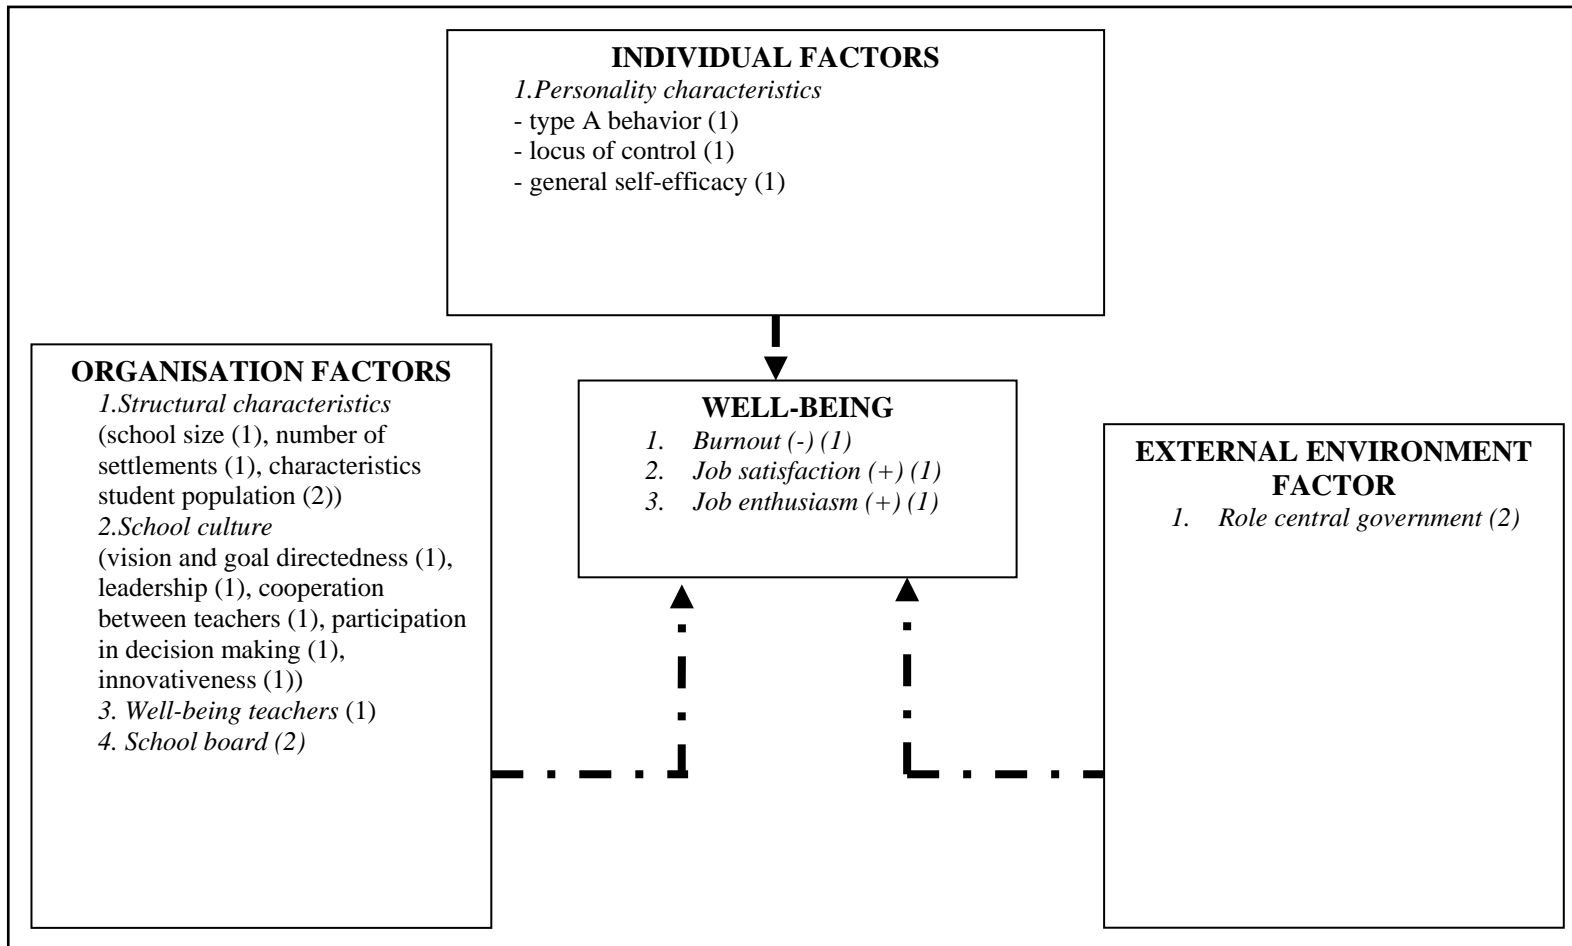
INDIVIDUAL FACTORS
1.Personality characteristics
- type A behavior (1)
- locus of control (1)
- general self-efficacy (1)

ORGANISATION FACTORS
1.Structural characteristics
(school size (1), number of settlements (1), characteristics student population (2))
2.School culture
(vision and goal directedness (1), leadership (1), cooperation between teachers (1), participation in decision making (1), innovativeness (1))
3. Well-being teachers (1)
4. School board (2)

WELL-BEING
1. Burnout (-) (1)
2. Job satisfaction (+) (1)
3. Job enthusiasm (+) (1)

EXTERNAL ENVIRONMENT FACTOR
1. Role central government (2)